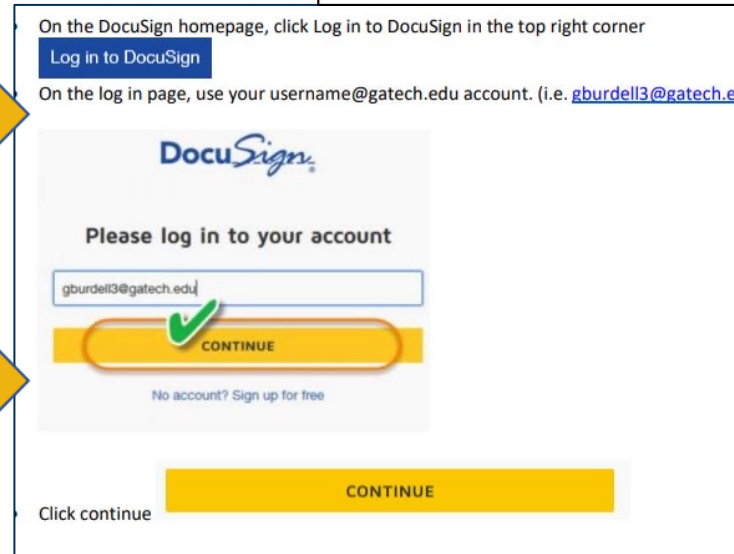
On the DocuSign homepage, click Log in to DocuSign in the top right corner

Log in to DocuSign

On the log in page, use your username@gatech.edu account. (i.e. gburdell3@gatech.e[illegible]

DocuSign

Please log in to your account

gburdell3@gatech.edu

CONTINUE

No account? Sign up for free

Click continue

CONTINUE